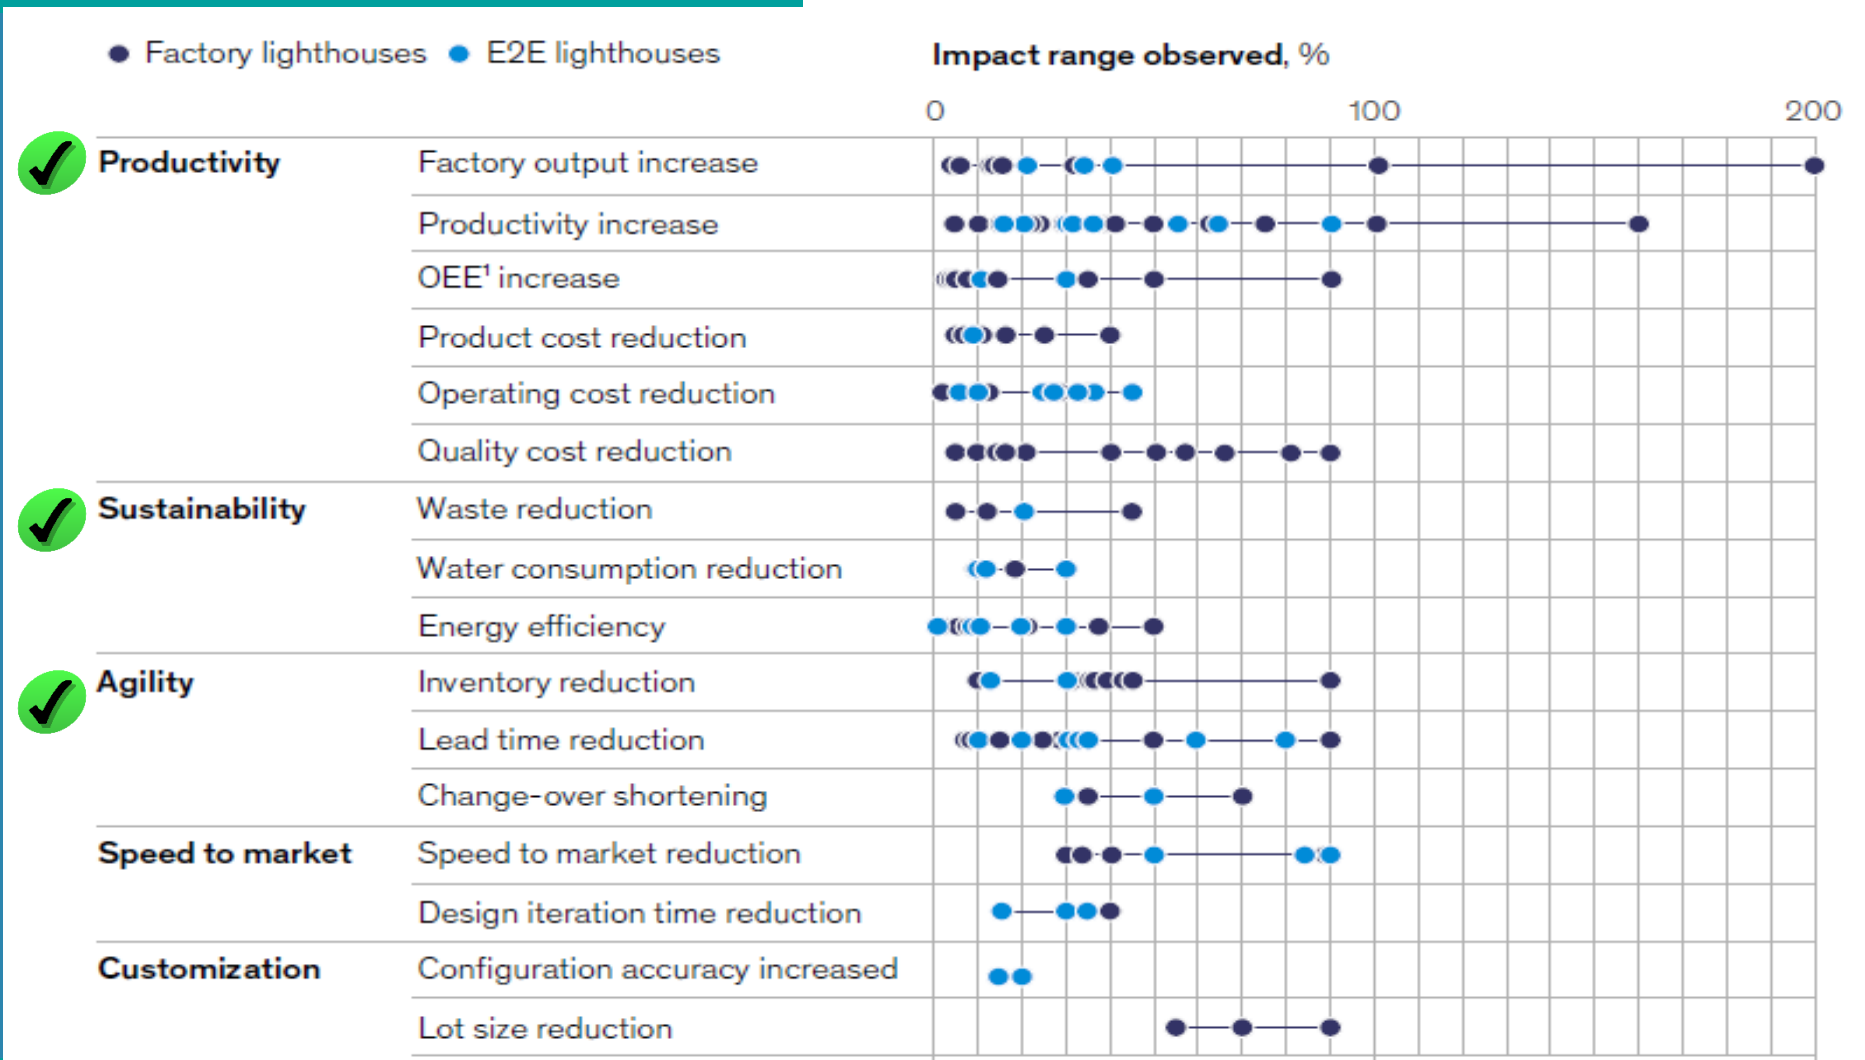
Factory lighthouses  E2E lighthouses

Impact range observed, %

0  100  200

| | | |
|---|---|---|
| Productivity | Factory output increase | |
| | Productivity increase | |
| | OEE$^1$ increase | |
| | Product cost reduction | |
| | Operating cost reduction | |
| | Quality cost reduction | |
| Sustainability | Waste reduction | |
| | Water consumption reduction | |
| | Energy efficiency | |
| Agility | Inventory reduction | |
| | Lead time reduction | |
| | Change-over shortening | |
| Speed to market | Speed to market reduction | |
| | Design iteration time reduction | |
| Customization | Configuration accuracy increased | |
| | Lot size reduction | |